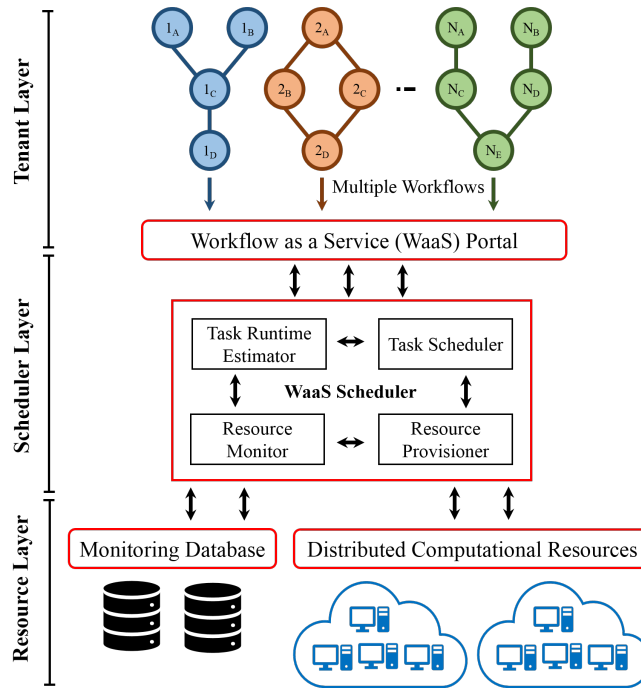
Tenant Layer

$1_A$ $1_B$ $1_C$ $1_D$

$2_A$ $2_B$ $2_C$ $2_D$

$N_A$ $N_B$ $N_C$ $N_D$ $N_E$

Multiple Workflows

Workflow as a Service (WaaS) Portal

Scheduler Layer

Task Runtime Estimator

Task Scheduler

WaaS Scheduler

Resource Monitor

Resource Provisioner

Resource Layer

Monitoring Database

Distributed Computational Resources